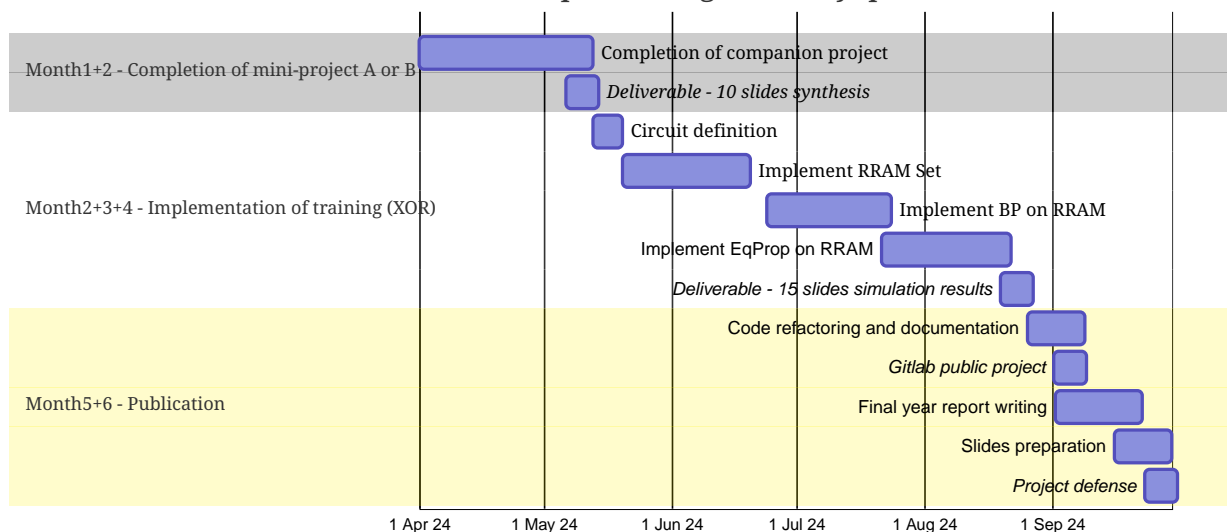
Month1+2 - Completion of mini-project A or B

Completion of companion project

Deliverable - 10 slides synthesis

Circuit definition

Implement RRAM Set

Month2+3+4 - Implementation of training (XOR)

Implement BP on RRAM

Implement EqProp on RRAM

Deliverable - 15 slides simulation results

Code refactoring and documentation

Gitlab public project

Month5+6 - Publication

Final year report writing

Slides preparation

Project defense

1 Apr 24 1 May 24 1 Jun 24 1 Jul 24 1 Aug 24 1 Sep 24